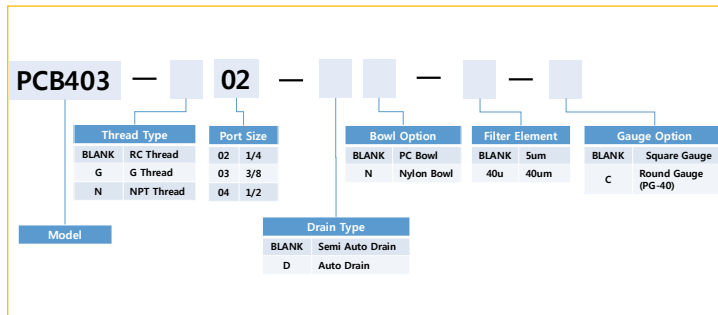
PCB403 — 02 — — —

| Thread Type | |
|---|---|
| BLANK | RC Thread |
| G | G Thread |
| N | NPT Thread |

| Port Size | |
|---|---|
| 02 | 1/4 |
| 03 | 3/8 |
| 04 | 1/2 |

| Bowl Option | |
|---|---|
| BLANK | PC Bowl |
| N | Nylon Bowl |

| Filter Element | |
|---|---|
| BLANK | 5um |
| 40u | 40um |

| Gauge Option | |
|---|---|
| BLANK | Square Gauge |
| C | Round Gauge (PG-40) |

Model

| Drain Type | |
|---|---|
| BLANK | Semi Auto Drain |
| D | Auto Drain |